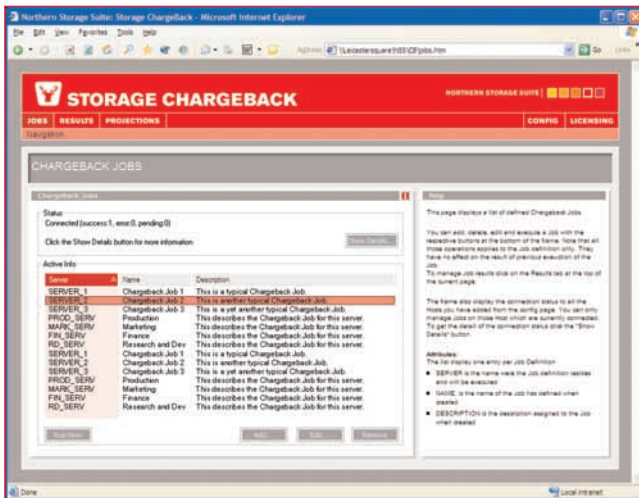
Northern Storage Suite: Storage ChargeBack - Microsoft Internet Explorer

File Edit View Favorites Tools Help

Address \\Leicestersquare\NSS\CB\jobs.htm

Go Links

STORAGE CHARGEBACK

NORTHERN STORAGE SUITE

JOBS RESULTS PROJECTIONS CONFIG LICENSING

Navigation

CHARGEBACK JOBS

Chargeback Jobs

Status

Connected (success:1, error:0, pending:0)

Click the Show Details button for more information

Show Details...

Active Info

| Server | Name | Description |
|---|---|---|
| SERVER_1 | Chargeback Job 1 | This is a typical Chargeback Job. |
| SERVER_2 | Chargeback Job 2 | This is another typical Chargeback Job. |
| SERVER_3 | Chargeback Job 3 | This is a yet another typical Chargeback Job. |
| PROD_SERV | Production | This describes the Chargeback Job for this server. |
| MARK_SERV | Marketing | This describes the Chargeback Job for this server. |
| FIN_SERV | Finance | This describes the Chargeback Job for this server. |
| RD_SERV | Research and Dev | This describes the Chargeback Job for this server. |
| SERVER_1 | Chargeback Job 1 | This is a typical Chargeback Job. |
| SERVER_2 | Chargeback Job 2 | This is another typical Chargeback Job. |
| SERVER_3 | Chargeback Job 3 | This is a yet another typical Chargeback Job. |
| PROD_SERV | Production | This describes the Chargeback Job for this server. |
| MARK_SERV | Marketing | This describes the Chargeback Job for this server. |
| FIN_SERV | Finance | This describes the Chargeback Job for this server. |
| RD_SERV | Research and Dev | This describes the Chargeback Job for this server. |

Run Now Add... Edit... Remove

Help

This page displays a list of defined Chargeback Jobs.

You can add, delete, edit and execute a Job with the respective buttons at the bottom of the frame. Note that all those operations applies to the Job definition only. They have no effect on the result of previous execution of the Job.

To manage Job results click on the Results tab at the top of the current page.

The frame also display the connection status to all the Hosts you have added from the config page. You can only manage Jobs on those Host which are currently connected. To get the detail of the connection status click the "Show Details" button.

Attributes:
The list display one entry per Job Definition

■ SERVER is the name were the Job definition resides and will be executed

■ NAME, is the name of the Job has defined when created

■ DESCRIPTION is the description assigned to the Job when created

Done

Local intranet